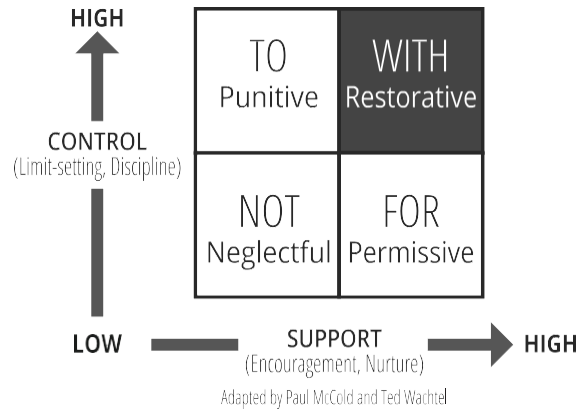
HIGH

CONTROL
(Limit-setting, Discipline)

LOW

| TO Punitive | WITH Restorative |
|---|---|
| NOT Neglectful | FOR Permissive |

SUPPORT
(Encouragement, Nurture)

HIGH

Adapted by Paul McCold and Ted Wachtel